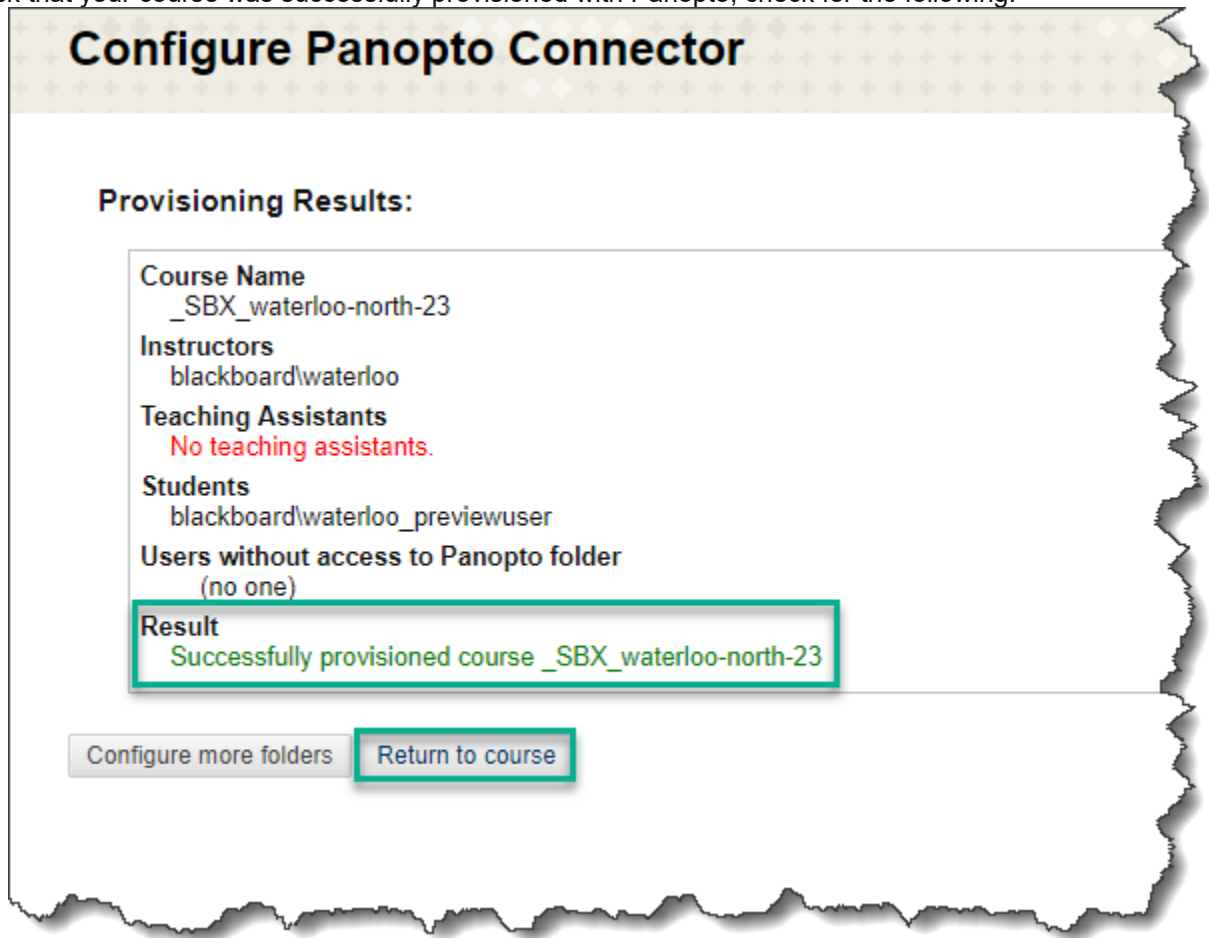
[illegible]

Configure Panopto Connector

Provisioning Results:

Course Name
_SBX_waterloo-north-23

Instructors
blackboard\waterloo

Teaching Assistants
No teaching assistants.

Students
blackboard\waterloo_previewuser

Users without access to Panopto folder
(no one)

Result
Successfully provisioned course _SBX_waterloo-north-23

Configure more folders

Return to course